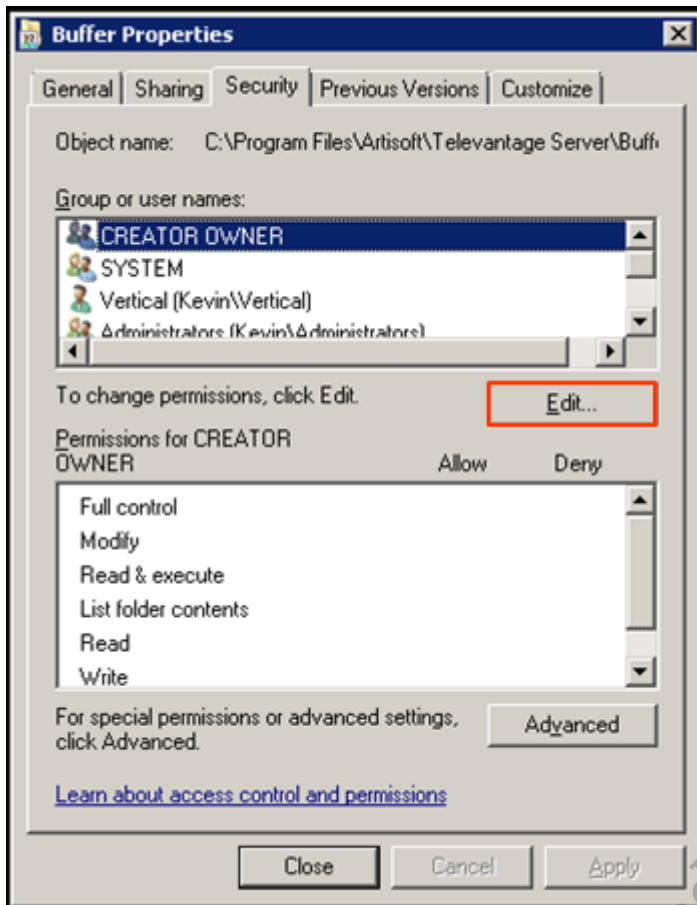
Buffer Properties

General | Sharing | Security | Previous Versions | Customize

Object name: C:\Program Files\Artisoft\Televantage Server\Buff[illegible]

Group or user names:

CREATOR OWNER
SYSTEM
Vertical (Kevin\Vertical)
Administrators (Kevin\Administrators)

To change permissions, click Edit.

Edit...

Permissions for CREATOR OWNER

Allow

Deny

Full control
Modify
Read & execute
List folder contents
Read
Write

For special permissions or advanced settings, click Advanced.

Advanced

Learn about access control and permissions

Close

Cancel

Apply